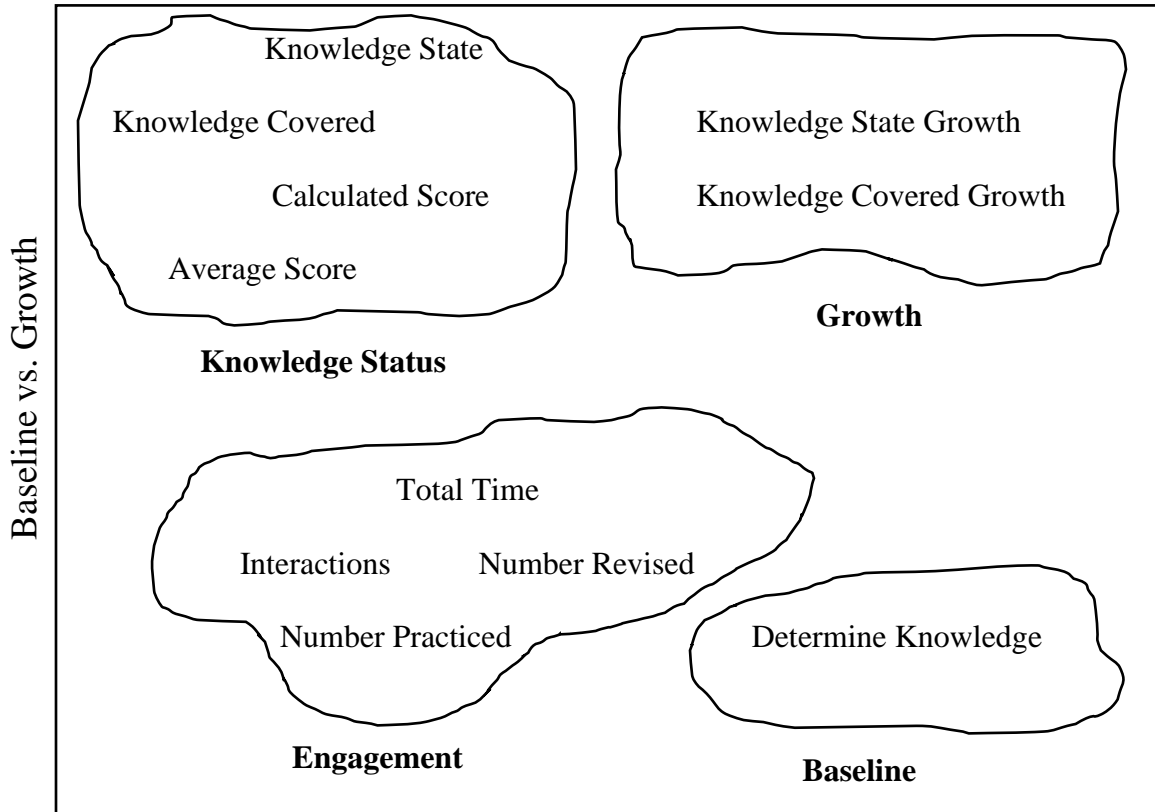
Baseline vs. Growth

Knowledge State
Knowledge Covered
Calculated Score
Average Score

**Knowledge Status**

Knowledge State Growth
Knowledge Covered Growth

**Growth**

Total Time
Interactions
Number Revised
Number Practiced

**Engagement**

Determine Knowledge

**Baseline**